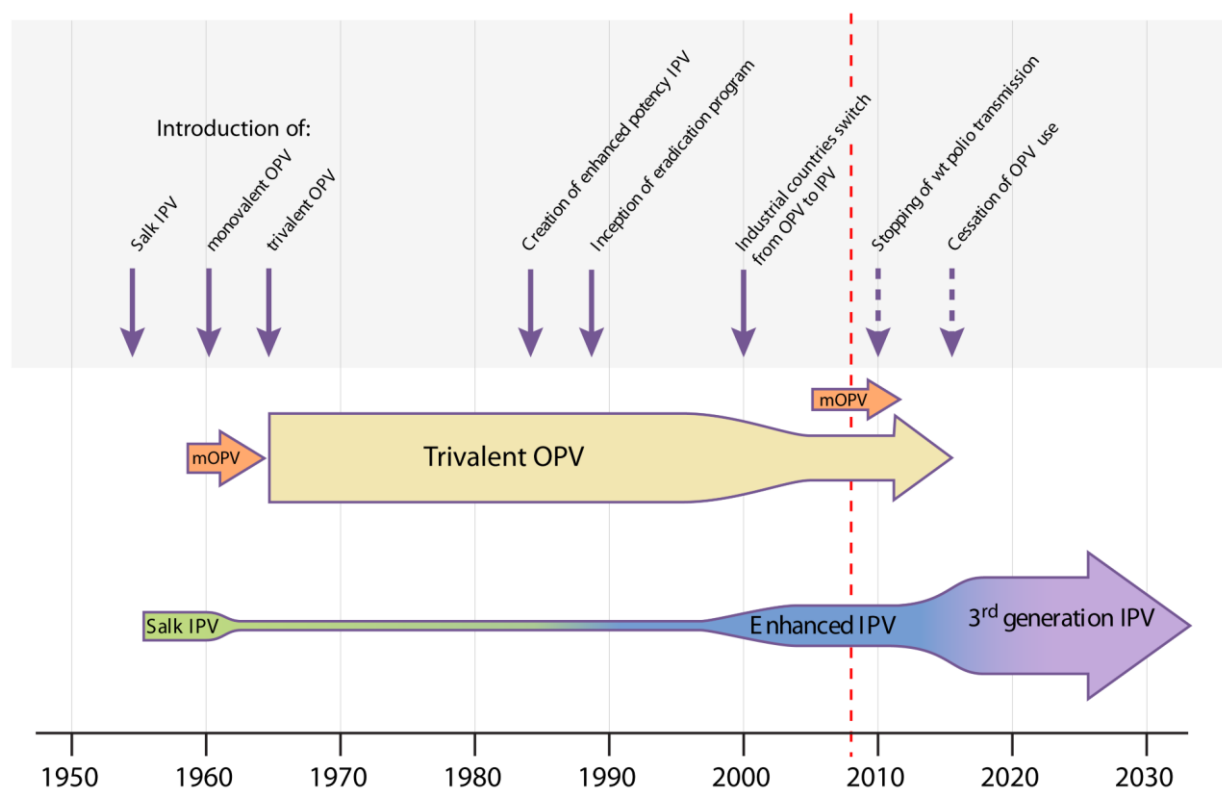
Introduction of:

Salk IPV

monovalent OPV

trivalent OPV

Creation of enhanced potency IPV

Inception of eradication program

Industrial countries switch from OPV to IPV

Stopping of wt polio transmission

Cessation of OPV use

mOPV

mOPV

Trivalent OPV

Salk IPV

Enhanced IPV

3$^{rd}$ generation IPV

1950 1960 1970 1980 1990 2000 2010 2020 2030